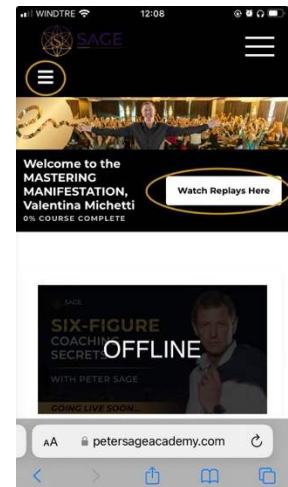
WINDTRE 12:08

SAGE

Welcome to the MASTERING MANIFESTATION, Valentina Michetti
0% COURSE COMPLETE

Watch Replays Here

SAGE
SIX-FIGURE COACHING SECRETS
OFFLINE
WITH PETER SAGE
GOING LIVE SOON...

AA petersageacademy.com